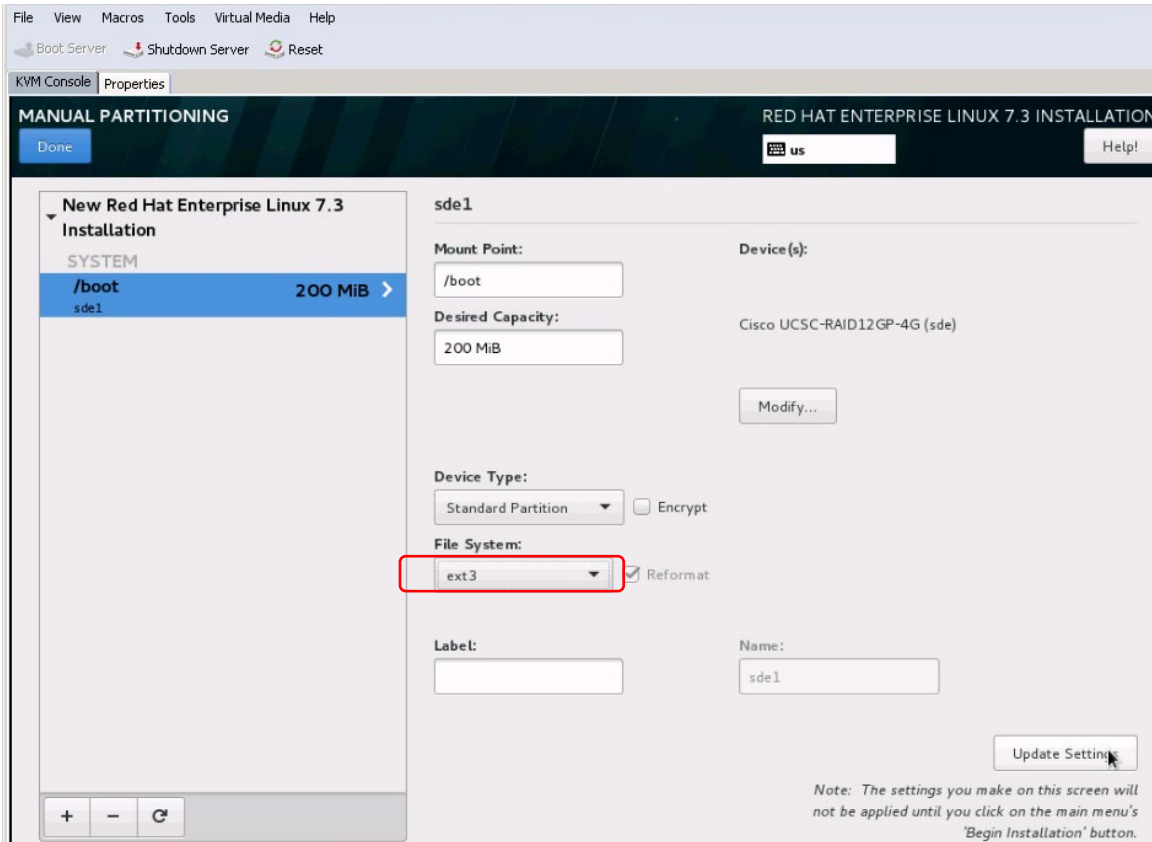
File View Macros Tools Virtual Media Help

Boot Server Shutdown Server Reset

KVM Console Properties

MANUAL PARTITIONING

Done

RED HAT ENTERPRISE LINUX 7.3 INSTALLATION

us

Help!

New Red Hat Enterprise Linux 7.3 Installation

SYSTEM

/boot 200 MiB

sde1

+ − C

sde1

Mount Point:

/boot

Desired Capacity:

200 MiB

Device(s):

Cisco UCSC-RAID12GP-4G (sde)

Modify...

Device Type:

Standard Partition

Encrypt

File System:

ext3

Reformat

Label:

Name:

sde1

Update Settings

Note: The settings you make on this screen will not be applied until you click on the main menu's 'Begin Installation' button.